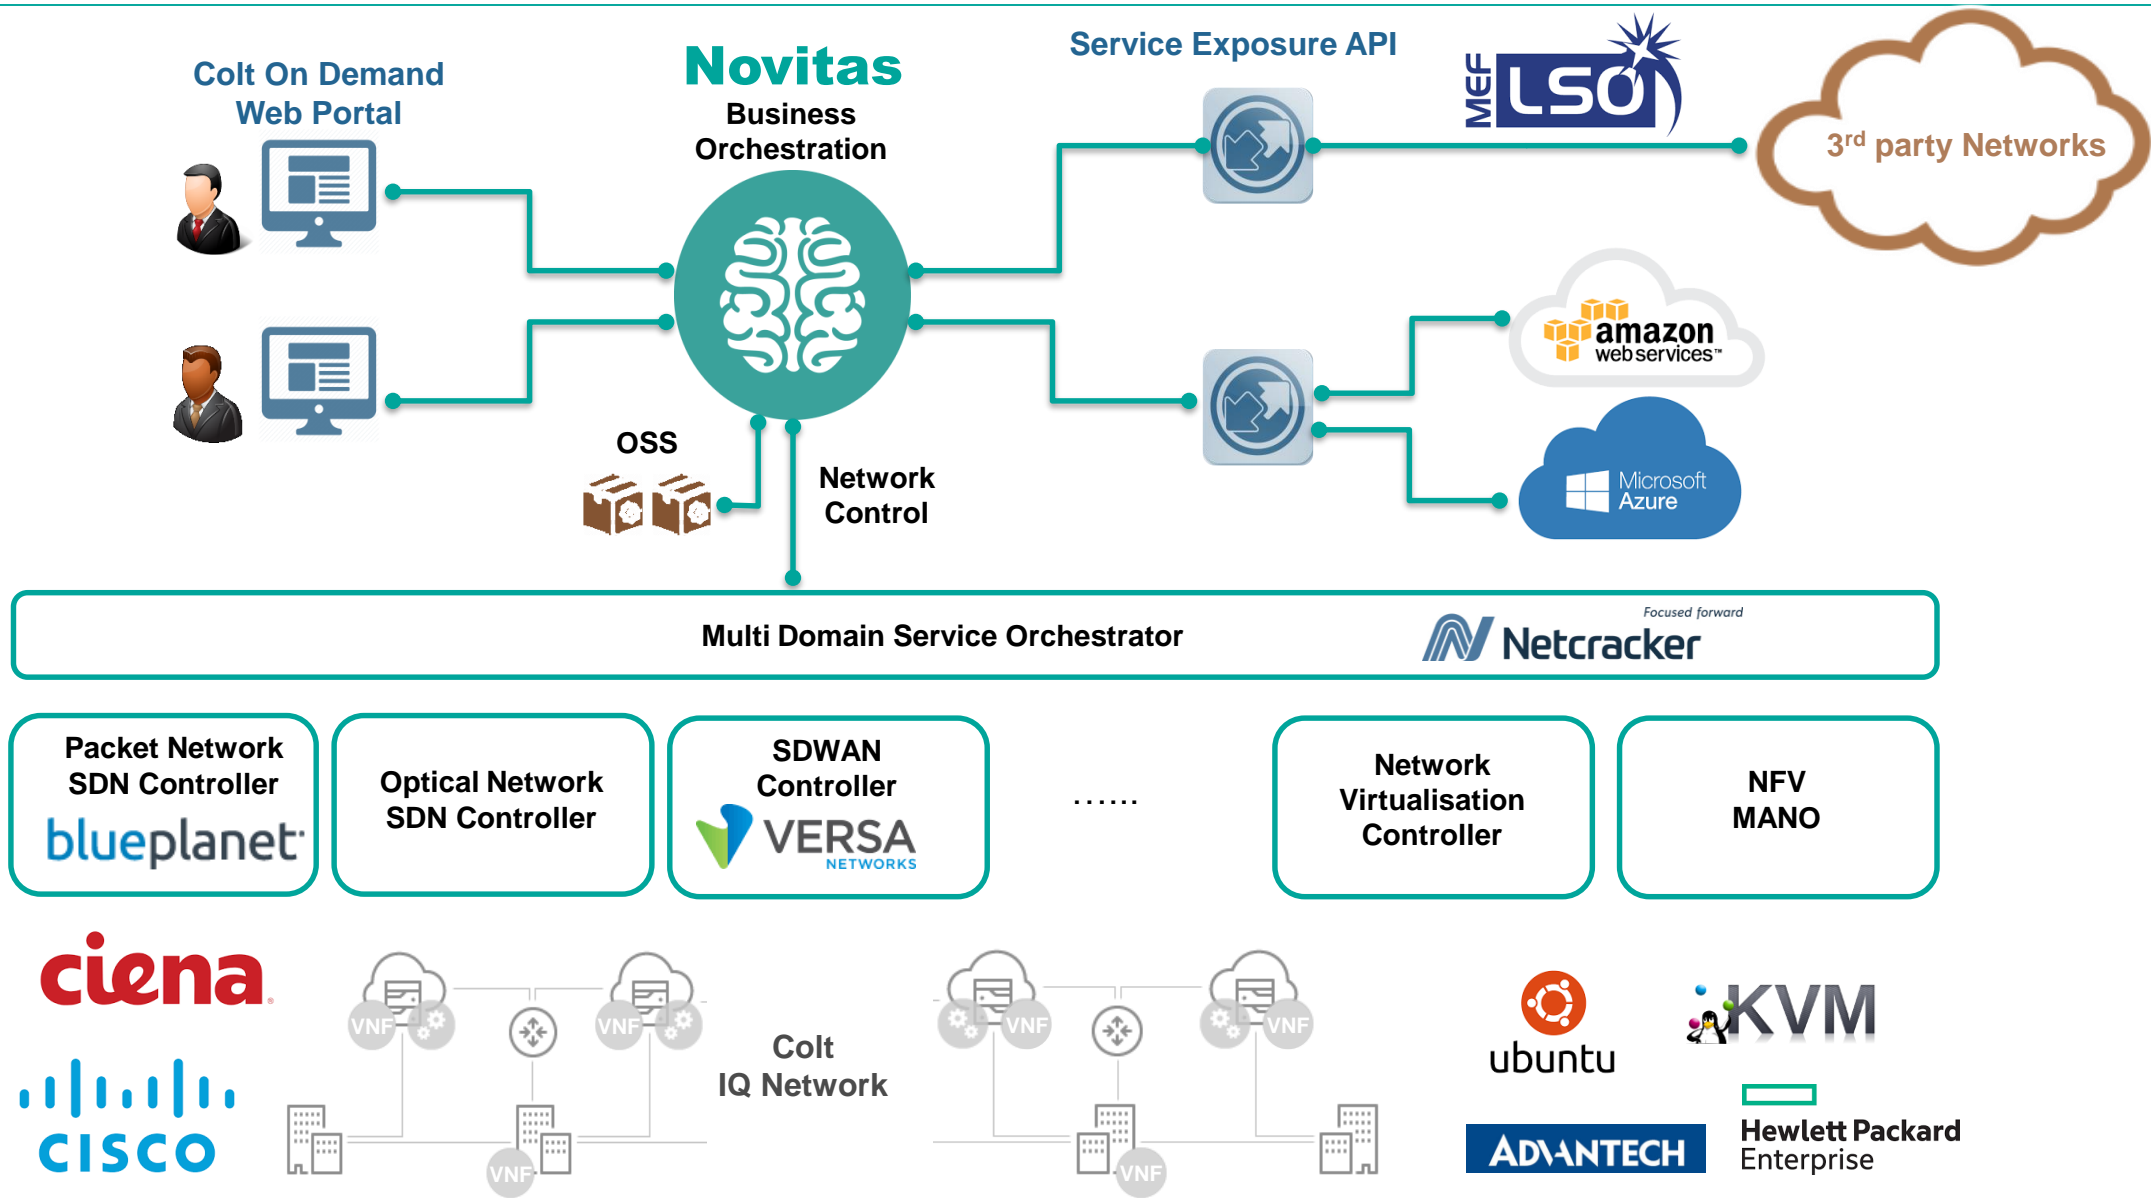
Colt On Demand Web Portal

Novitas
Business Orchestration

Service Exposure API

MEF LSO

3$^{rd}$ party Networks

amazon web services™

Microsoft Azure

OSS

Network Control

Multi Domain Service Orchestrator

Focused forward
Netcracker

Packet Network SDN Controller
blueplanet

Optical Network SDN Controller

SDWAN Controller
VERSA NETWORKS

......

Network Virtualisation Controller

NFV MANO

ciena

cisco

VNF VNF VNF VNF VNF VNF VNF VNF

Colt IQ Network

ubuntu

KVM

ADVANTECH

Hewlett Packard Enterprise